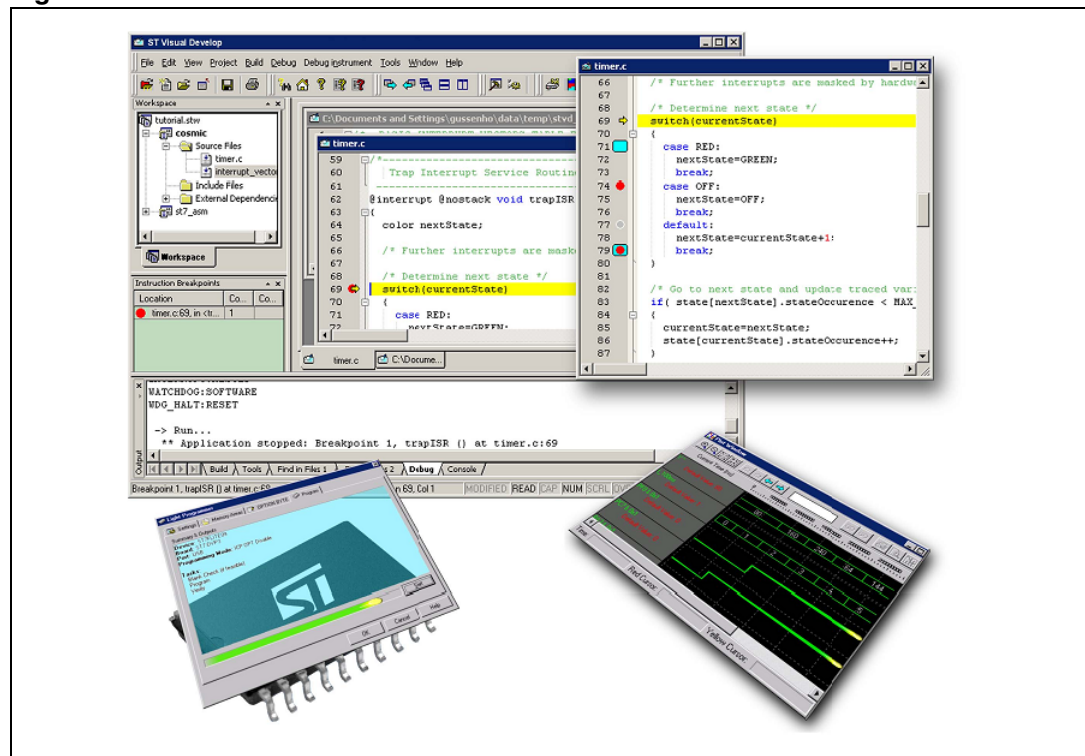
ST Visual Develop

File Edit View Project Build Debug Debug instrument Tools Window Help

Workspace

tutorial.stw
cosmic
Source Files
timer.c
interrupt_vecto
Include Files
External Dependenci
st7_asm

Workspace

Instruction Breakpoints

| Location | Co... | Co... |
|---|---|---|
| timer.c:69, in <tr... | 1 | |

C:\Documents and Settings\gussenho\data\temp\stvd

timer.c

59 /*-----------------------------
60 Trap Interrupt Service Routin
61 -----------------------------
62 @interrupt @nostack void trapISR
63 {
64 color nextState;
65
66 /* Further interrupts are maske
67
68 /* Determine next state */
69 switch(currentState)
70 {
71 case RED:
72 nextState=GREEN;

timer.c C:\Docume...

timer.c

66 /* Further interrupts are masked by hardw
67
68 /* Determine next state */
69 switch(currentState)
70 {
71 case RED:
72 nextState=GREEN;
73 break;
74 case OFF:
75 nextState=OFF;
76 break;
77 default:
78 nextState=currentState+1;
79 break;
80 }
81
82 /* Go to next state and update traced var
83 if( state[nextState].stateOccurence < MAX_
84 {
85 currentState=nextState;
86 state[currentState].stateOccurence++;
87 }

WATCHDOG:SOFTWARE
WDG_HALT:RESET

-> Run...
** Application stopped: Breakpoint 1, trapISR () at timer.c:69

Output

Build Tools Find in Files 1 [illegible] 2 Debug Console

Breakpoint 1, trapISR () at timer.c:69 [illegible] 69, Col 1 MODIFIED READ CAP NUM SCRL OVR

Red Cursor

Yellow Cursor

Time

OK Cancel Help